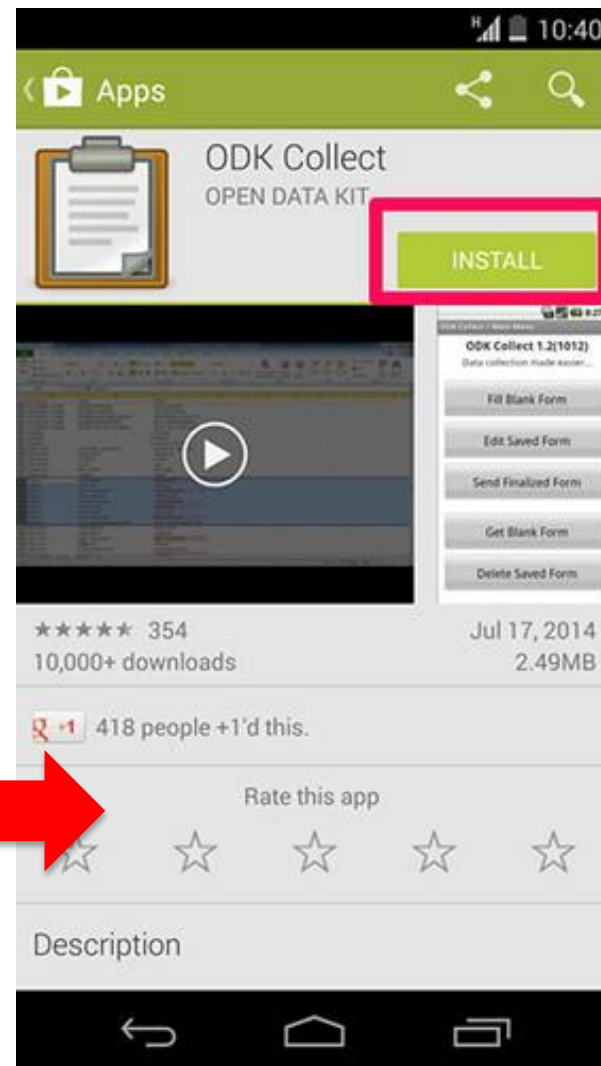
H 10:40

Apps

ODK Collect
OPEN DATA KIT

INSTALL

ODK Collect > Main Menu
ODK Collect 1.2(1012)
Data collection made easier...

Fill Blank Form
Edit Saved Form
Send Finalized Form
Get Blank Form
Delete Saved Form

★★★★★ 354
10,000+ downloads

Jul 17, 2014
2.49MB

+1 418 people +1'd this.

Rate this app

Description